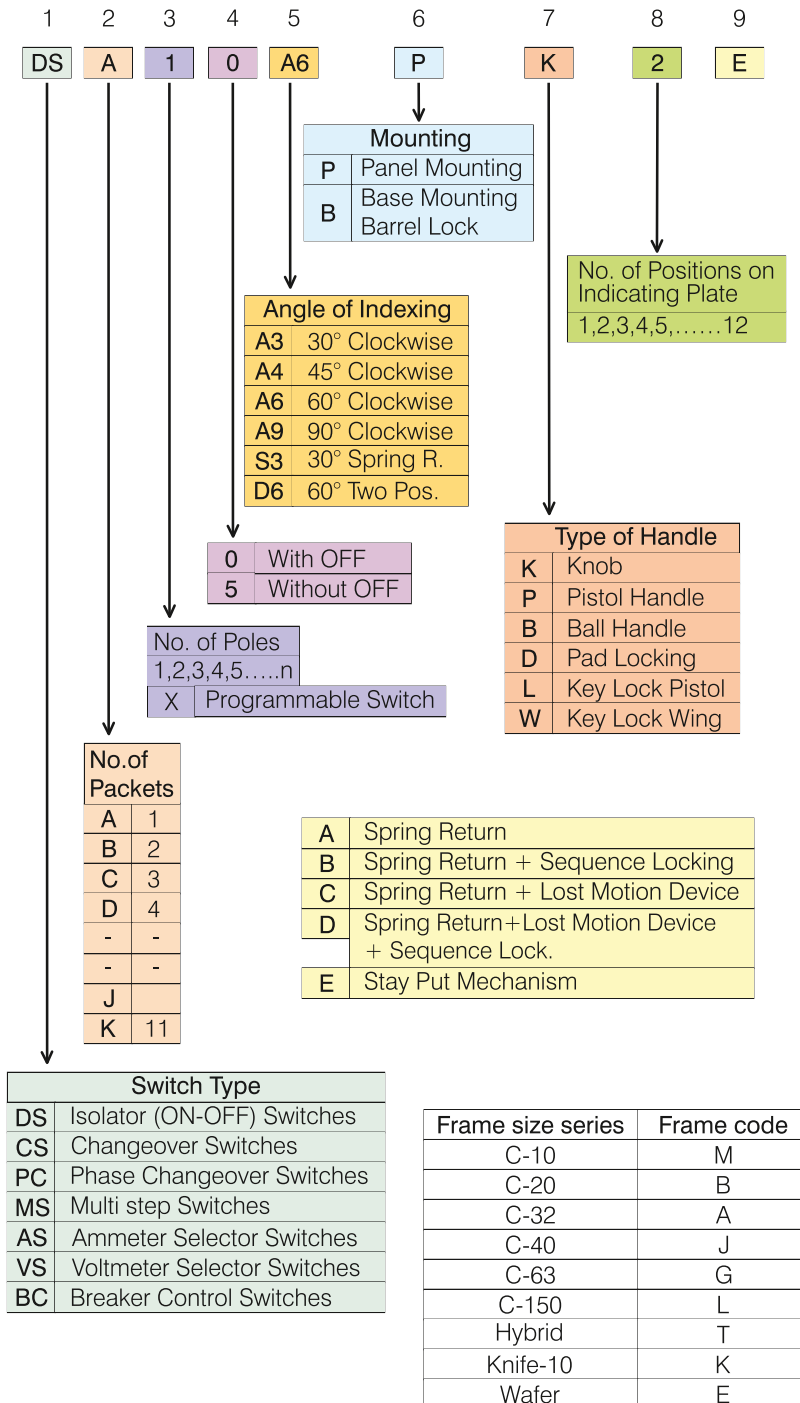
1 2 3 4 5 6 7 8 9

DS A 1 0 A6 P K 2 E

| Mounting | |
|---|---|
| P | Panel Mounting |
| B | Base Mounting Barrel Lock |

| No. of Positions on Indicating Plate |
|---|
| 1,2,3,4,5,……12 |

| Angle of Indexing | |
|---|---|
| A3 | 30° Clockwise |
| A4 | 45° Clockwise |
| A6 | 60° Clockwise |
| A9 | 90° Clockwise |
| S3 | 30° Spring R. |
| D6 | 60° Two Pos. |

| Type of Handle | |
|---|---|
| K | Knob |
| P | Pistol Handle |
| B | Ball Handle |
| D | Pad Locking |
| L | Key Lock Pistol |
| W | Key Lock Wing |

| 0 | With OFF |
|---|---|
| 5 | Without OFF |

| No. of Poles | |
|---|---|
| 1,2,3,4,5…..n | |
| X | Programmable Switch |

| No.of Packets | |
|---|---|
| A | 1 |
| B | 2 |
| C | 3 |
| D | 4 |
| - | - |
| - | - |
| J | |
| K | 11 |

| A | Spring Return |
|---|---|
| B | Spring Return + Sequence Locking |
| C | Spring Return + Lost Motion Device |
| D | Spring Return+Lost Motion Device + Sequence Lock. |
| E | Stay Put Mechanism |

| Switch Type | |
|---|---|
| DS | Isolator (ON-OFF) Switches |
| CS | Changeover Switches |
| PC | Phase Changeover Switches |
| MS | Multi step Switches |
| AS | Ammeter Selector Switches |
| VS | Voltmeter Selector Switches |
| BC | Breaker Control Switches |

| Frame size series | Frame code |
|---|---|
| C-10 | M |
| C-20 | B |
| C-32 | A |
| C-40 | J |
| C-63 | G |
| C-150 | L |
| Hybrid | T |
| Knife-10 | K |
| Wafer | E |